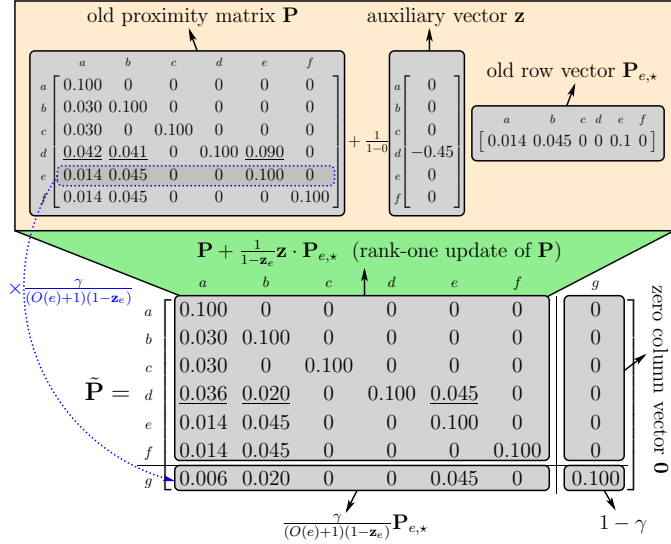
old proximity matrix $\mathbf{P}$

auxiliary vector $\mathbf{z}$

old row vector $\mathbf{P}_{e,\star}$

| | $a$ | $b$ | $c$ | $d$ | $e$ | $f$ |
|---|---|---|---|---|---|---|
| $a$ | 0.100 | 0 | 0 | 0 | 0 | 0 |
| $b$ | 0.030 | 0.100 | 0 | 0 | 0 | 0 |
| $c$ | 0.030 | 0 | 0.100 | 0 | 0 | 0 |
| $d$ | 0.042 | 0.041 | 0 | 0.100 | 0.090 | 0 |
| $e$ | 0.014 | 0.045 | 0 | 0 | 0.100 | 0 |
| $f$ | 0.014 | 0.045 | 0 | 0 | 0 | 0.100 |

$+ \frac{1}{1-0}$

| | |
|---|---|
| $a$ | 0 |
| $b$ | 0 |
| $c$ | 0 |
| $d$ | $-0.45$ |
| $e$ | 0 |
| $f$ | 0 |

| $a$ | $b$ | $c$ | $d$ | $e$ | $f$ |
|---|---|---|---|---|---|
| 0.014 | 0.045 | 0 | 0 | 0.1 | 0 |

$\mathbf{P} + \frac{1}{1-\mathbf{z}_e}\mathbf{z} \cdot \mathbf{P}_{e,\star}$ (rank-one update of $\mathbf{P}$)

$\times \frac{\gamma}{(O(e)+1)(1-\mathbf{z}_e)}$

$\tilde{\mathbf{P}} =$

| | $a$ | $b$ | $c$ | $d$ | $e$ | $f$ | $g$ |
|---|---|---|---|---|---|---|---|
| $a$ | 0.100 | 0 | 0 | 0 | 0 | 0 | 0 |
| $b$ | 0.030 | 0.100 | 0 | 0 | 0 | 0 | 0 |
| $c$ | 0.030 | 0 | 0.100 | 0 | 0 | 0 | 0 |
| $d$ | 0.036 | 0.020 | 0 | 0.100 | 0.045 | 0 | 0 |
| $e$ | 0.014 | 0.045 | 0 | 0 | 0.100 | 0 | 0 |
| $f$ | 0.014 | 0.045 | 0 | 0 | 0 | 0.100 | 0 |
| $g$ | 0.006 | 0.020 | 0 | 0 | 0.045 | 0 | 0.100 |

zero column vector $\mathbf{0}$

$\frac{\gamma}{(O(e)+1)(1-\mathbf{z}_e)}\mathbf{P}_{e,\star}$

$1-\gamma$